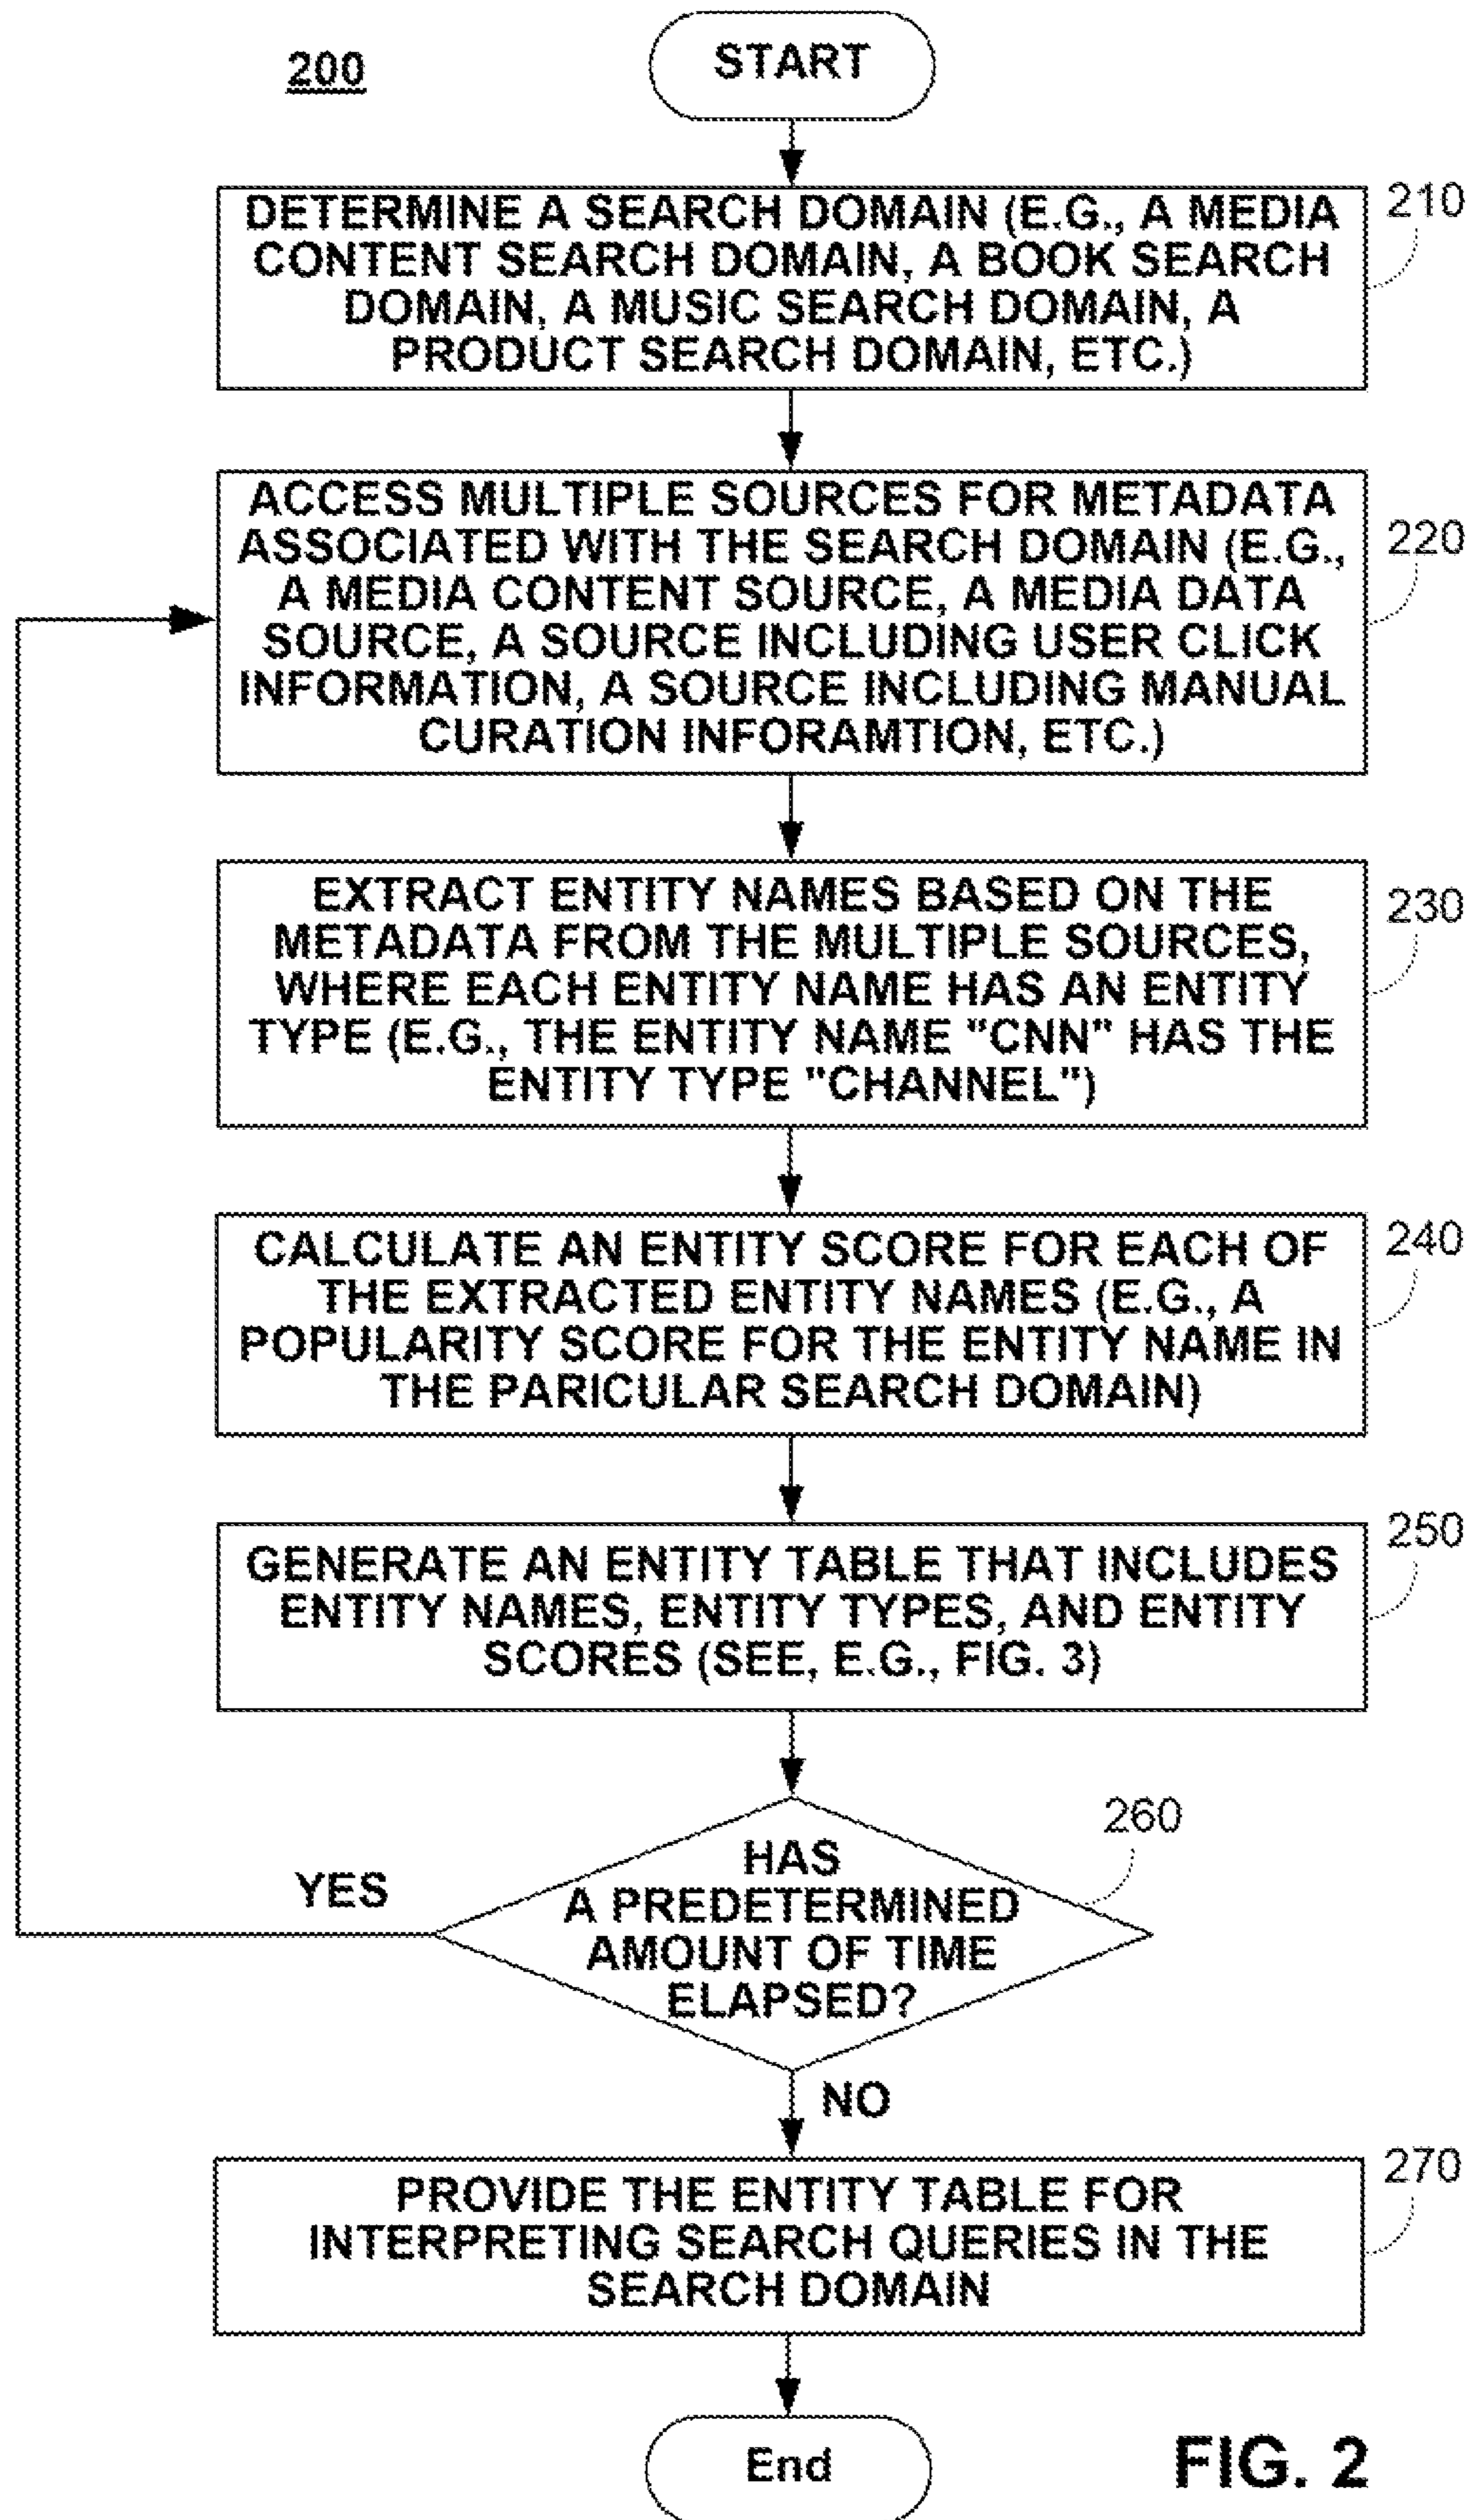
200

START

DETERMINE A SEARCH DOMAIN (E.G., A MEDIA CONTENT SEARCH DOMAIN, A BOOK SEARCH DOMAIN, A MUSIC SEARCH DOMAIN, A PRODUCT SEARCH DOMAIN, ETC.)

210

ACCESS MULTIPLE SOURCES FOR METADATA ASSOCIATED WITH THE SEARCH DOMAIN (E.G., A MEDIA CONTENT SOURCE, A MEDIA DATA SOURCE, A SOURCE INCLUDING USER CLICK INFORMATION, A SOURCE INCLUDING MANUAL CURATION INFORAMTION, ETC.)

220

EXTRACT ENTITY NAMES BASED ON THE METADATA FROM THE MULTIPLE SOURCES, WHERE EACH ENTITY NAME HAS AN ENTITY TYPE (E.G., THE ENTITY NAME "CNN" HAS THE ENTITY TYPE "CHANNEL")

230

CALCULATE AN ENTITY SCORE FOR EACH OF THE EXTRACTED ENTITY NAMES (E.G., A POPULARITY SCORE FOR THE ENTITY NAME IN THE PARICULAR SEARCH DOMAIN)

240

GENERATE AN ENTITY TABLE THAT INCLUDES ENTITY NAMES, ENTITY TYPES, AND ENTITY SCORES (SEE, E.G., FIG. 3)

250

260

YES

HAS A PREDETERMINED AMOUNT OF TIME ELAPSED?

NO

PROVIDE THE ENTITY TABLE FOR INTERPRETING SEARCH QUERIES IN THE SEARCH DOMAIN

270

End

FIG. 2